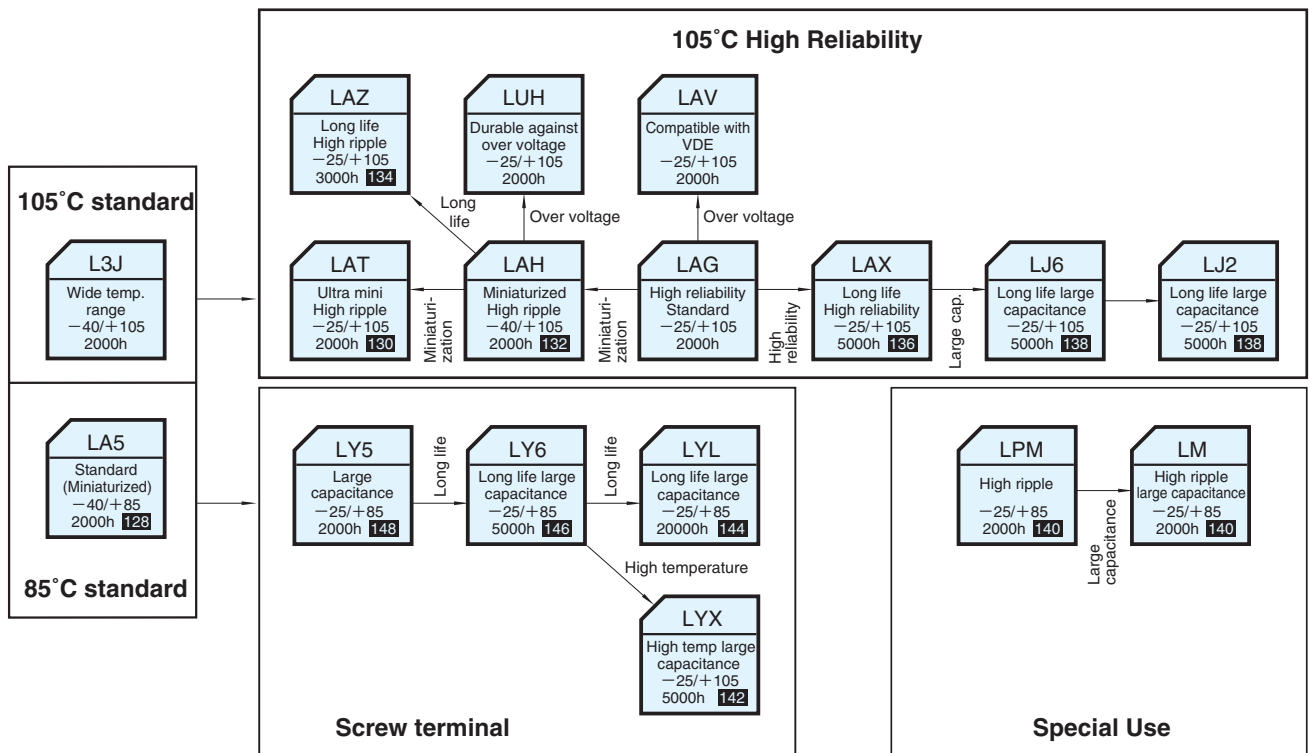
105˚C standard

L3J
Wide temp. range
−40/+105
2000h

LA5
Standard (Miniaturized)
−40/+85
2000h 128

85˚C standard

105˚C High Reliability

LAZ
Long life
High ripple
−25/+105
3000h 134

LUH
Durable against over voltage
−25/+105
2000h

LAV
Compatible with VDE
−25/+105
2000h

Long life

Over voltage

Over voltage

LAT
Ultra mini
High ripple
−25/+105
2000h 130

Miniaturization

LAH
Miniaturized
High ripple
−40/+105
2000h 132

Miniaturization

LAG
High reliability
Standard
−25/+105
2000h

High reliability

LAX
Long life
High reliability
−25/+105
5000h 136

Large cap.

LJ6
Long life large capacitance
−25/+105
5000h 138

LJ2
Long life large capacitance
−25/+105
5000h 138

LY5
Large capacitance
−25/+85
2000h 148

Long life

LY6
Long life large capacitance
−25/+85
5000h 146

Long life

LYL
Long life large capacitance
−25/+85
20000h 144

High temperature

LYX
High temp large capacitance
−25/+105
5000h 142

Screw terminal

LPM
High ripple
−25/+85
2000h 140

Large capacitance

LM
High ripple large capacitance
−25/+85
2000h 140

Special Use